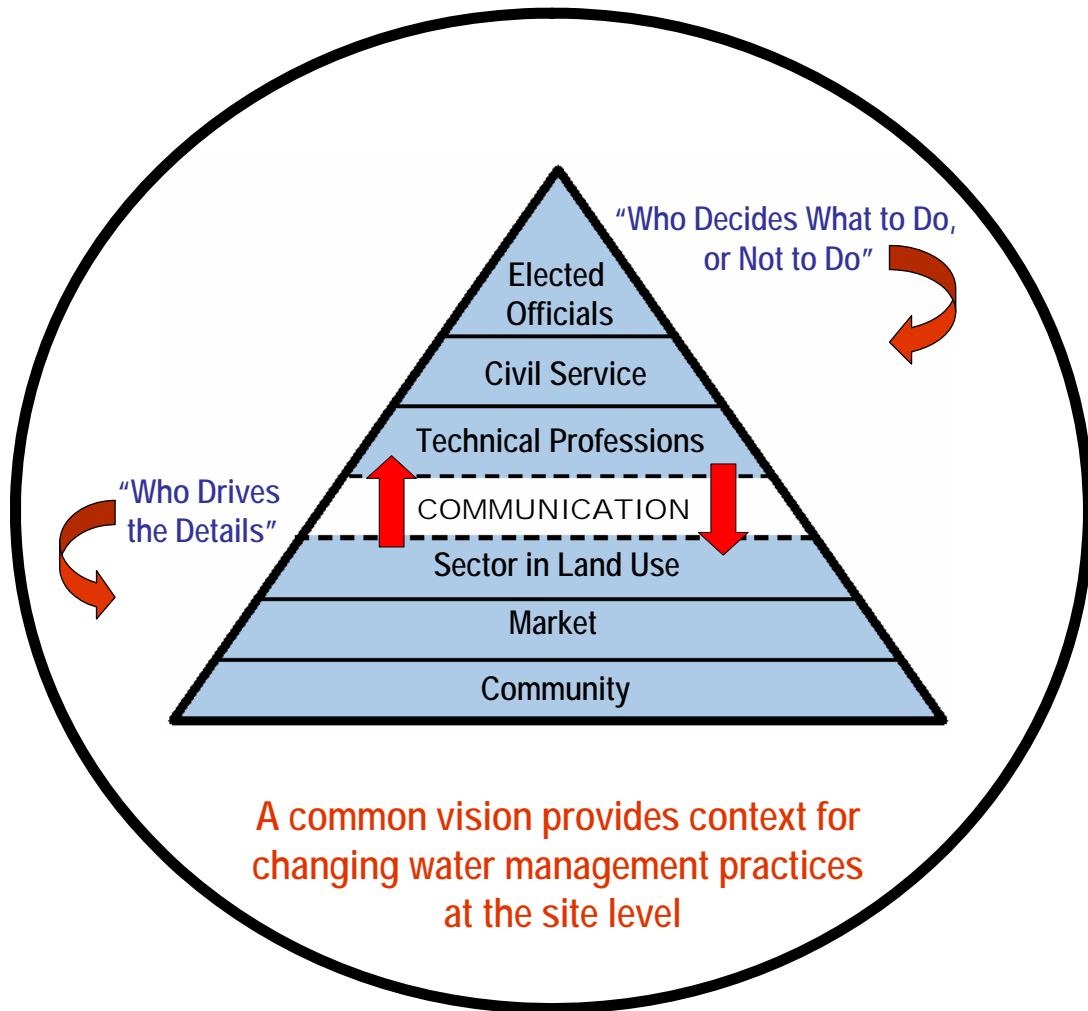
"Who Decides What to Do, or Not to Do"

Elected Officials

Civil Service

Technical Professions

COMMUNICATION

Sector in Land Use

Market

Community

"Who Drives the Details"

A common vision provides context for changing water management practices at the site level